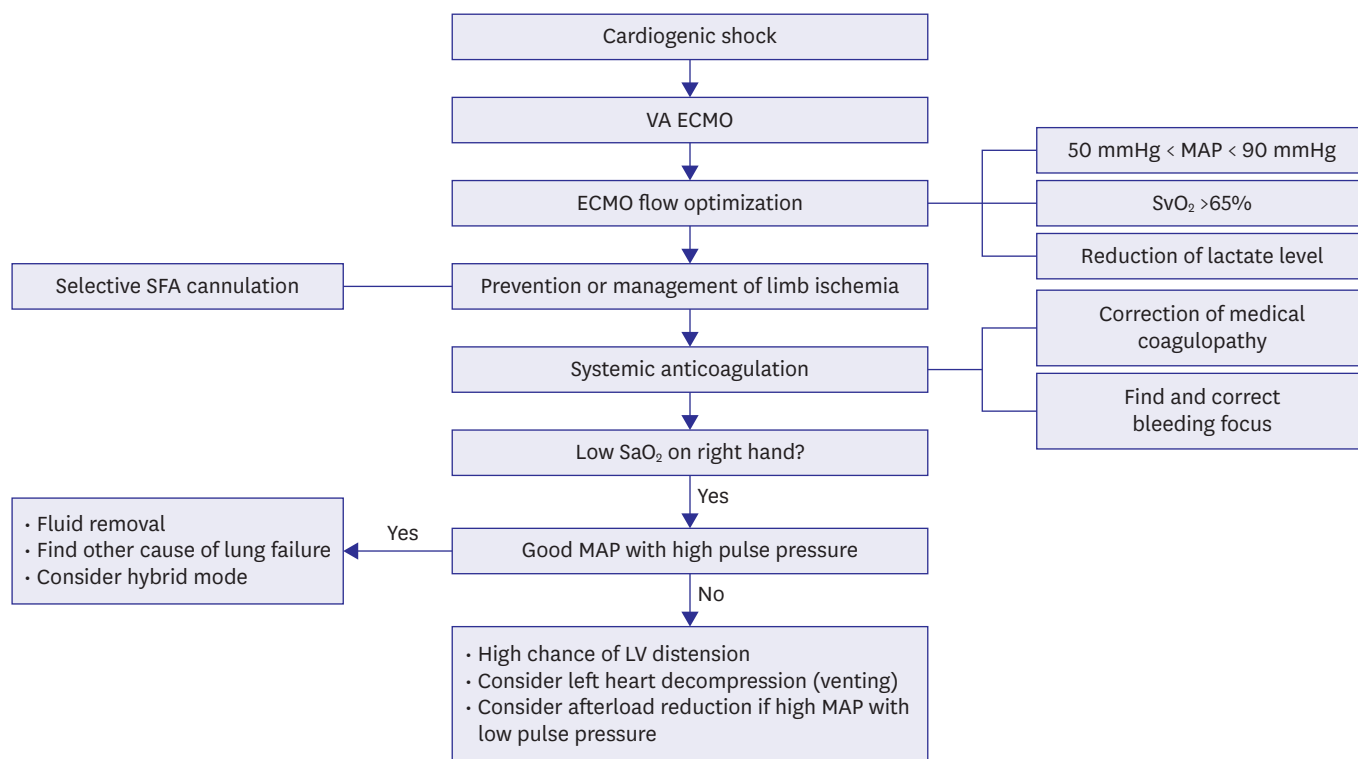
Cardiogenic shock

VA ECMO

ECMO flow optimization

50 mmHg < MAP < 90 mmHg

$SvO_2$ >65%

Reduction of lactate level

Selective SFA cannulation

Prevention or management of limb ischemia

Systemic anticoagulation

Correction of medical coagulopathy

Find and correct bleeding focus

Low $SaO_2$ on right hand?

Yes

Good MAP with high pulse pressure

Yes

• Fluid removal
• Find other cause of lung failure
• Consider hybrid mode

No

• High chance of LV distension
• Consider left heart decompression (venting)
• Consider afterload reduction if high MAP with low pulse pressure